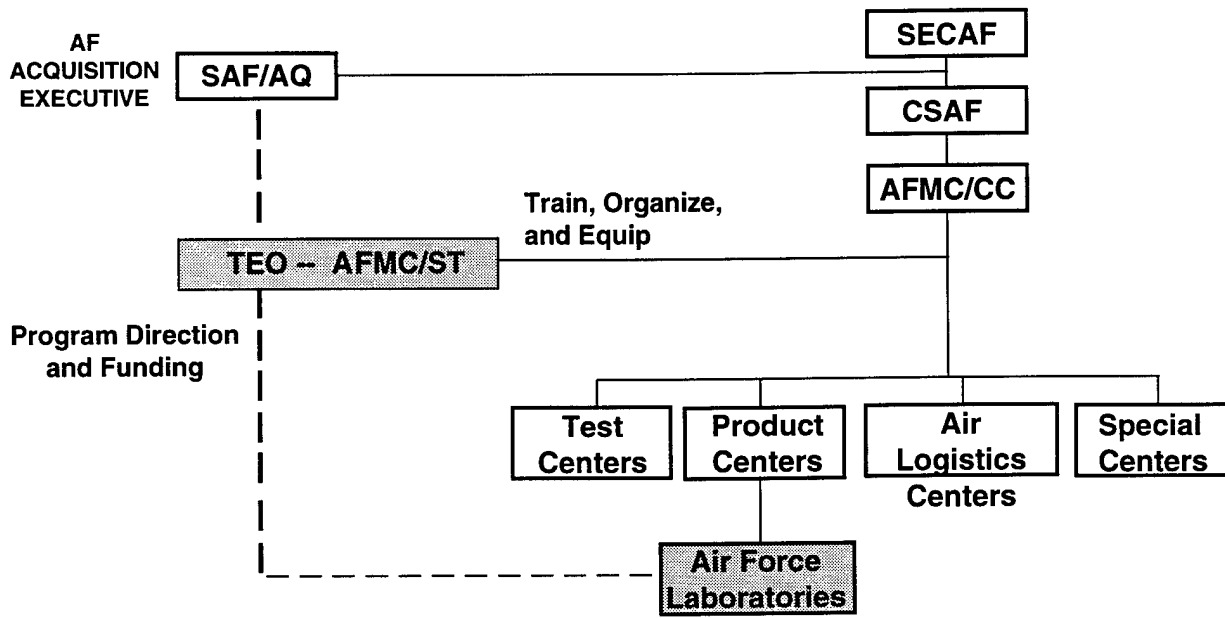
AF ACQUISITION EXECUTIVE

SAF/AQ

SECAF

CSAF

AFMC/CC

Train, Organize, and Equip

TEO -- AFMC/ST

Program Direction and Funding

Test Centers

Product Centers

Air Logistics Centers

Special Centers

Air Force Laboratories